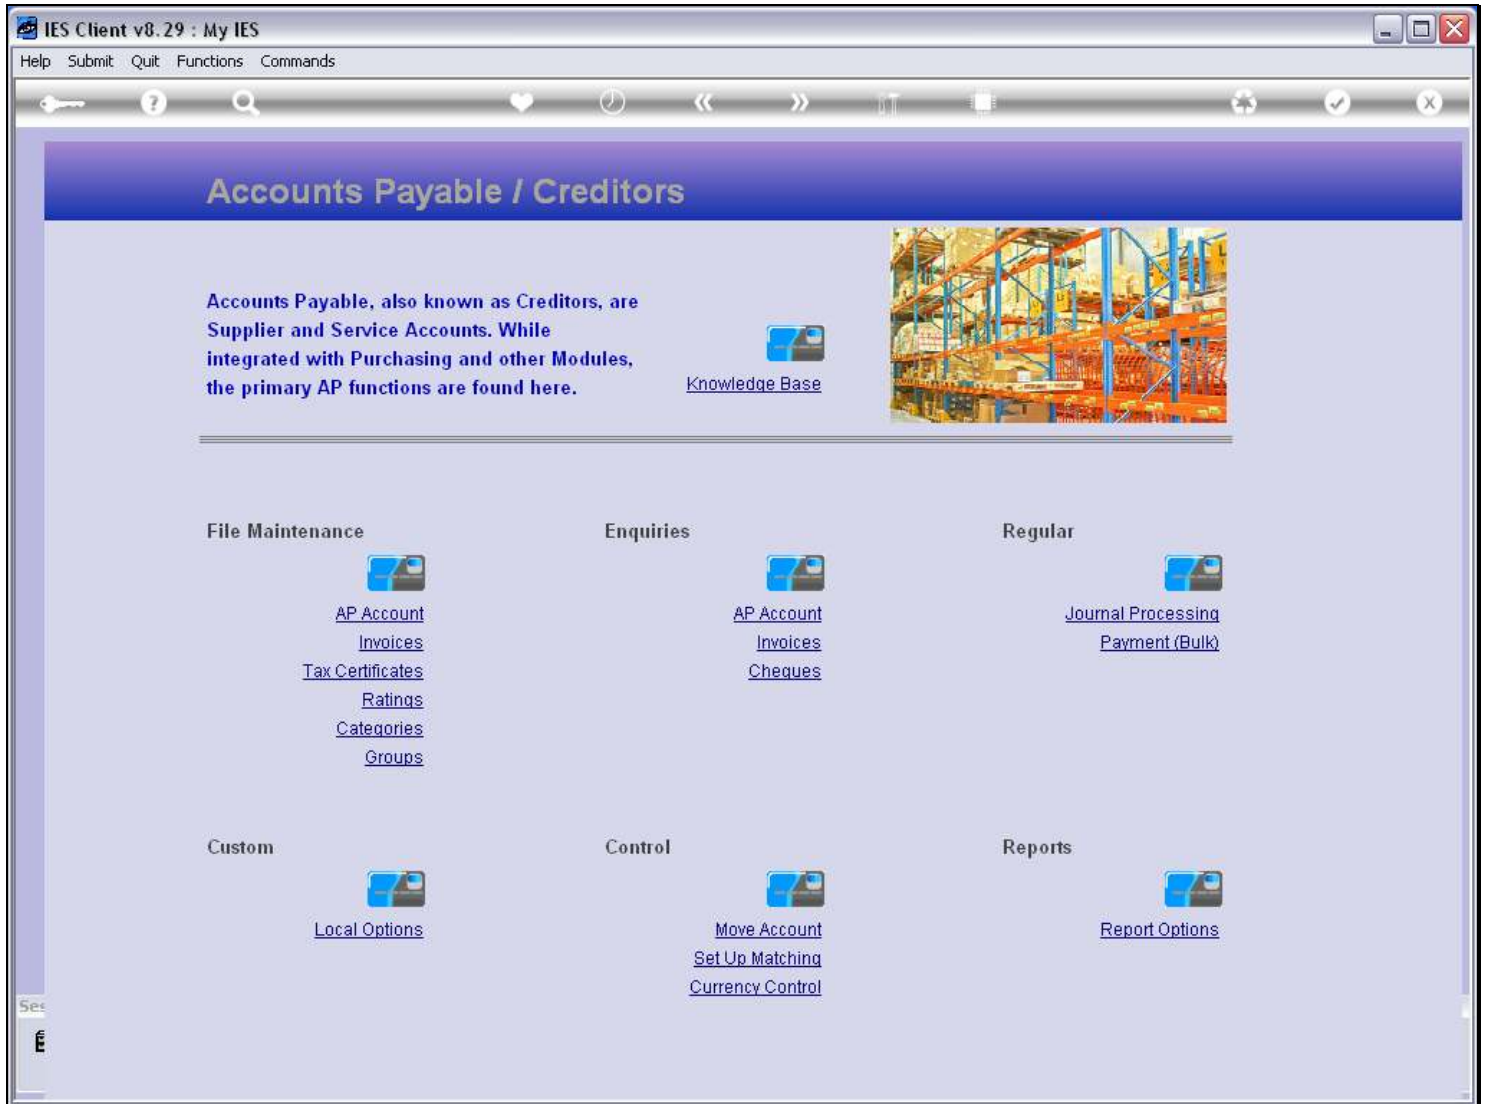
IES Client v8.29 : My IES

Help Submit Quit Functions Commands

Accounts Payable / Creditors

Accounts Payable, also known as Creditors, are Supplier and Service Accounts. While integrated with Purchasing and other Modules, the primary AP functions are found here.

Knowledge Base

File Maintenance

AP Account
Invoices
Tax Certificates
Ratings
Categories
Groups

Enquiries

AP Account
Invoices
Cheques

Regular

Journal Processing
Payment (Bulk)

Custom

Local Options

Control

Move Account
Set Up Matching
Currency Control

Reports

Report Options

Ses